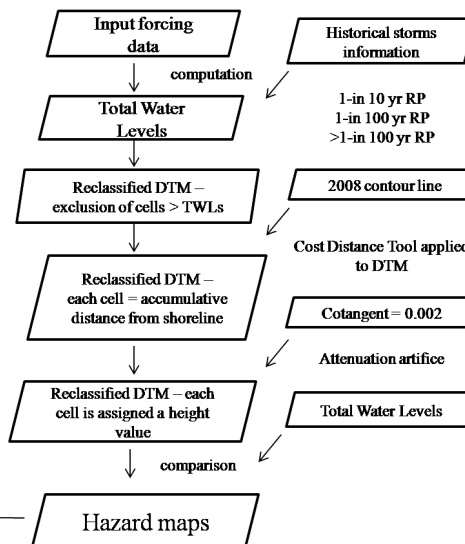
Input forcing data

Historical storms information

computation

Total Water Levels

1-in 10 yr RP
1-in 100 yr RP
>1-in 100 yr RP

Reclassified DTM – exclusion of cells > TWLs

2008 contour line

Cost Distance Tool applied to DTM

Reclassified DTM – each cell = accumulative distance from shoreline

Cotangent = 0.002

Attenuation artifice

Reclassified DTM – each cell is assigned a height value

Total Water Levels

comparison

Hazard maps